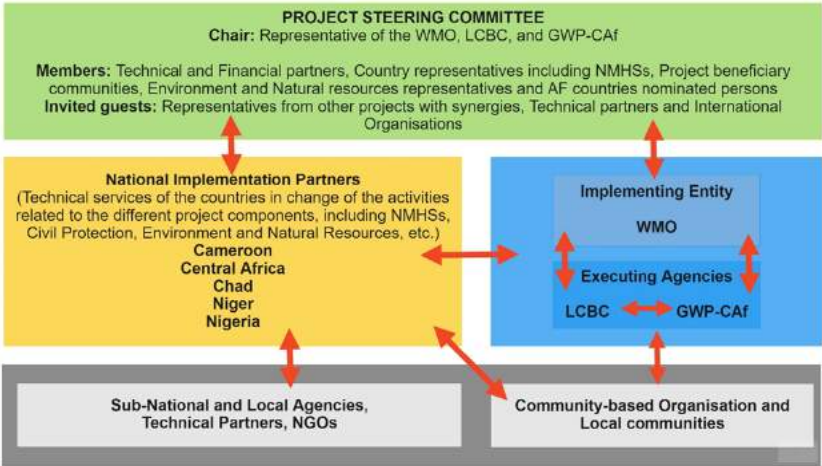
PROJECT STEERING COMMITTEE
Chair: Representative of the WMO, LCBC, and GWP-CAf

Members: Technical and Financial partners, Country representatives including NMHSs, Project beneficiary communities, Environment and Natural resources representatives and AF countries nominated persons
Invited guests: Representatives from other projects with synergies, Technical partners and International Organisations

National Implementation Partners
(Technical services of the countries in change of the activities related to the different project components, including NMHSs, Civil Protection, Environment and Natural Resources, etc.)
Cameroon
Central Africa
Chad
Niger
Nigeria

Implementing Entity

WMO

Executing Agencies

LCBC

GWP-CAf

Sub-National and Local Agencies, Technical Partners, NGOs

Community-based Organisation and Local communities